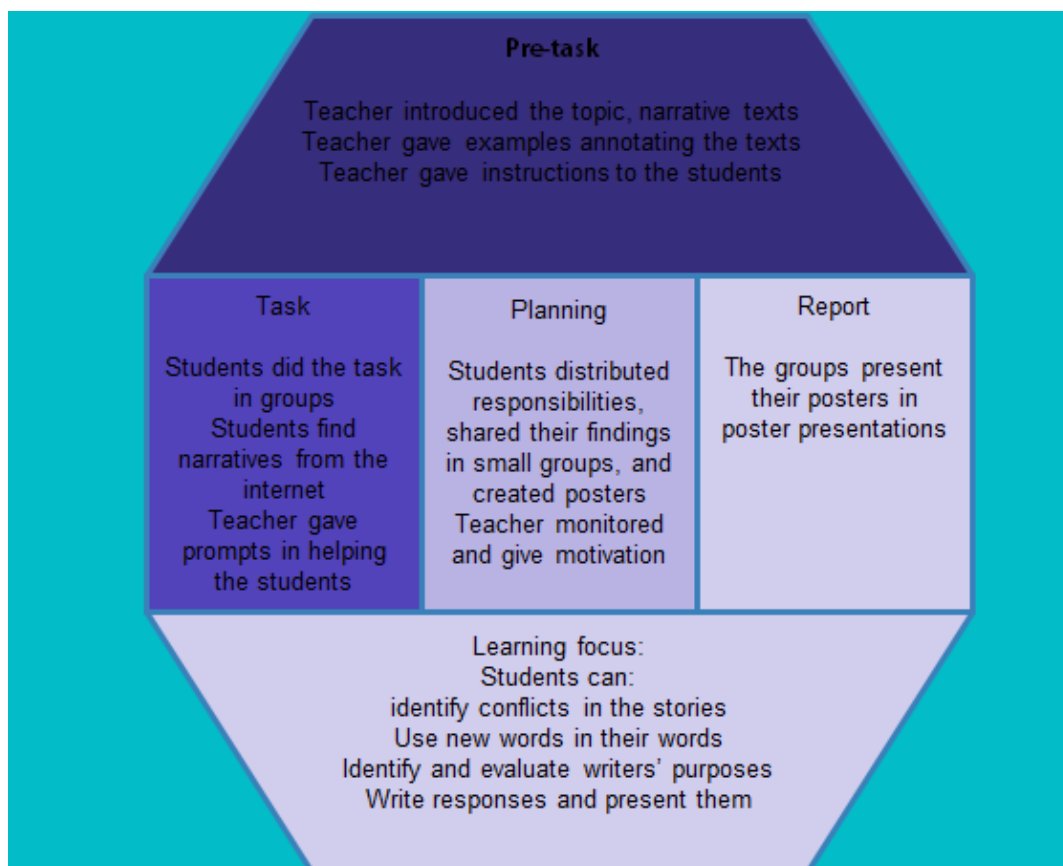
Pre-task

Teacher introduced the topic, narrative texts
Teacher gave examples annotating the texts
Teacher gave instructions to the students

Task

Students did the task in groups
Students find narratives from the internet
Teacher gave prompts in helping the students

Planning

Students distributed responsibilities, shared their findings in small groups, and created posters
Teacher monitored and give motivation

Report

The groups present their posters in poster presentations

Learning focus:
Students can:
identify conflicts in the stories
Use new words in their words
Identify and evaluate writers' purposes
Write responses and present them